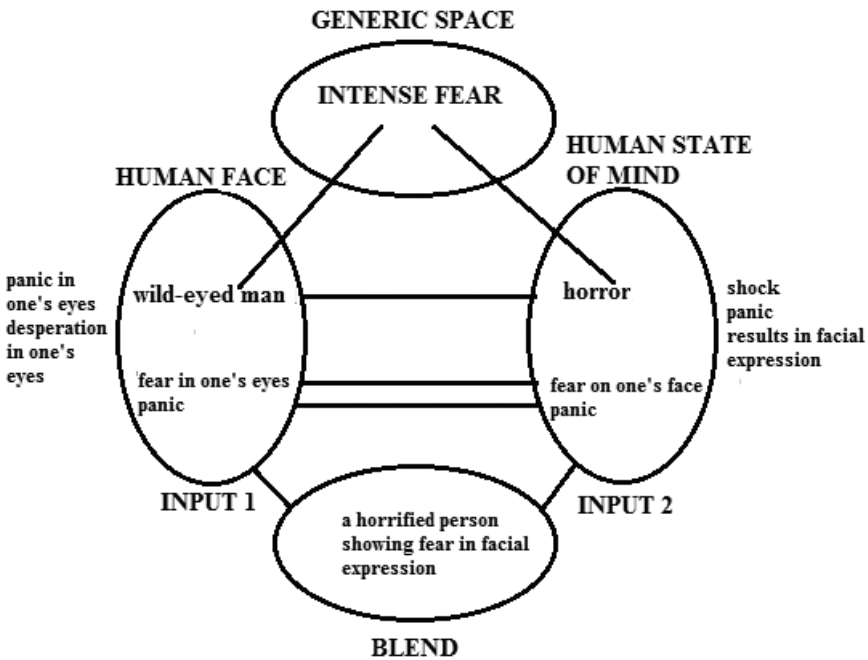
GENERIC SPACE

INTENSE FEAR

HUMAN FACE

HUMAN STATE OF MIND

panic in one's eyes desperation in one's eyes

wild-eyed man

fear in one's eyes panic

horror

fear on one's face panic

shock panic results in facial expression

INPUT 1

INPUT 2

a horrified person showing fear in facial expression

BLEND